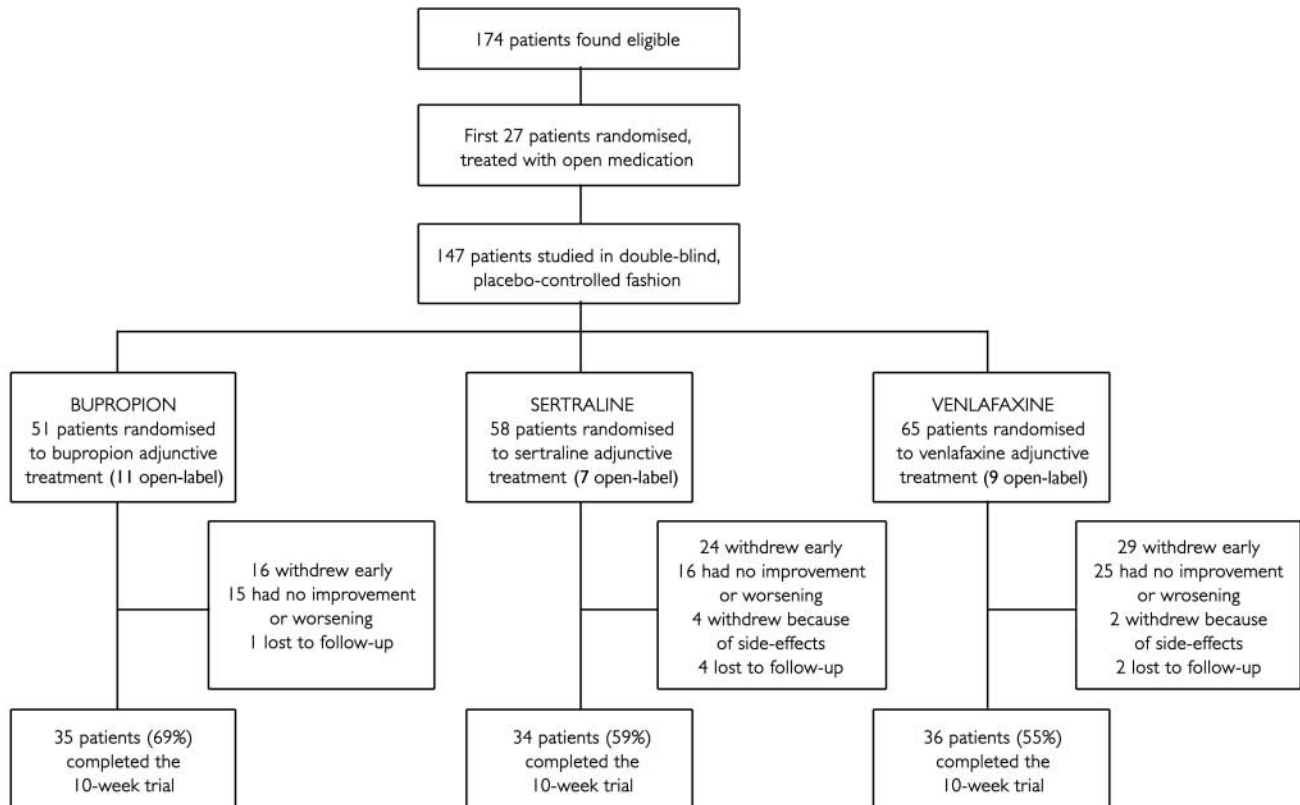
174 patients found eligible

First 27 patients randomised, treated with open medication

147 patients studied in double-blind, placebo-controlled fashion

BUPROPION
51 patients randomised to bupropion adjunctive treatment (11 open-label)

16 withdrew early
15 had no improvement or worsening
1 lost to follow-up

35 patients (69%) completed the 10-week trial

SERTRALINE
58 patients randomised to sertraline adjunctive treatment (7 open-label)

24 withdrew early
16 had no improvement or worsening
4 withdrew because of side-effects
4 lost to follow-up

34 patients (59%) completed the 10-week trial

VENLAFAXINE
65 patients randomised to venlafaxine adjunctive treatment (9 open-label)

29 withdrew early
25 had no improvement or wrosening
2 withdrew because of side-effects
2 lost to follow-up

36 patients (55%) completed the 10-week trial